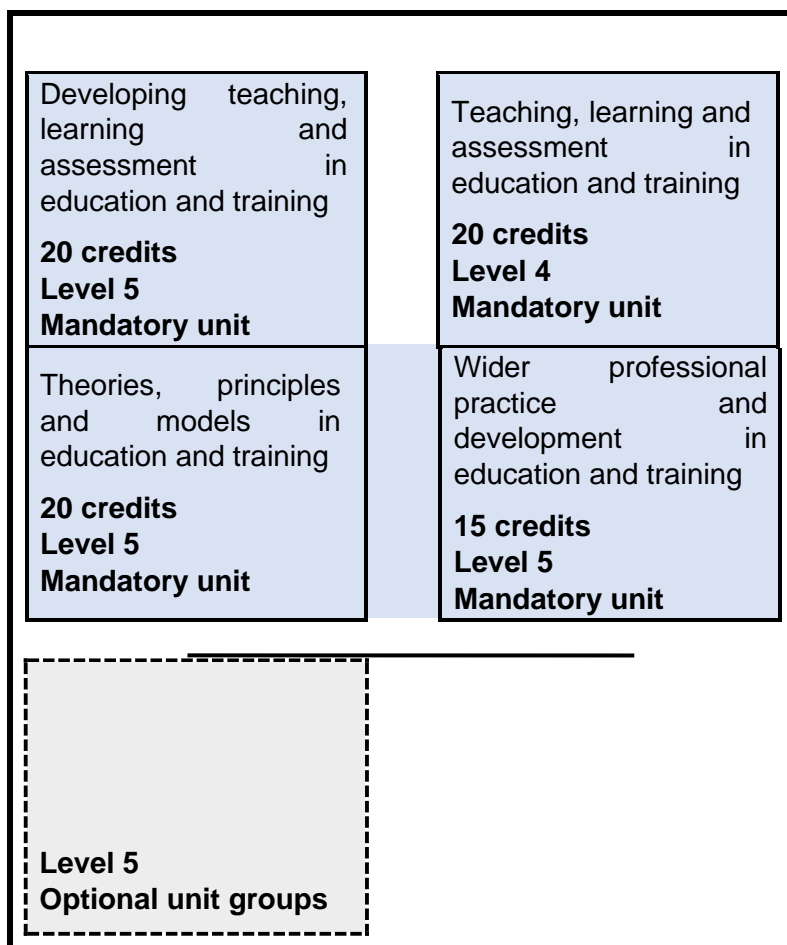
Developing teaching, learning and assessment in education and training

**20 credits**
**Level 5**
**Mandatory unit**

Teaching, learning and assessment in education and training

**20 credits**
**Level 4**
**Mandatory unit**

Theories, principles and models in education and training

**20 credits**
**Level 5**
**Mandatory unit**

Wider professional practice and development in education and training

**15 credits**
**Level 5**
**Mandatory unit**

**Level 5**
**Optional unit groups**